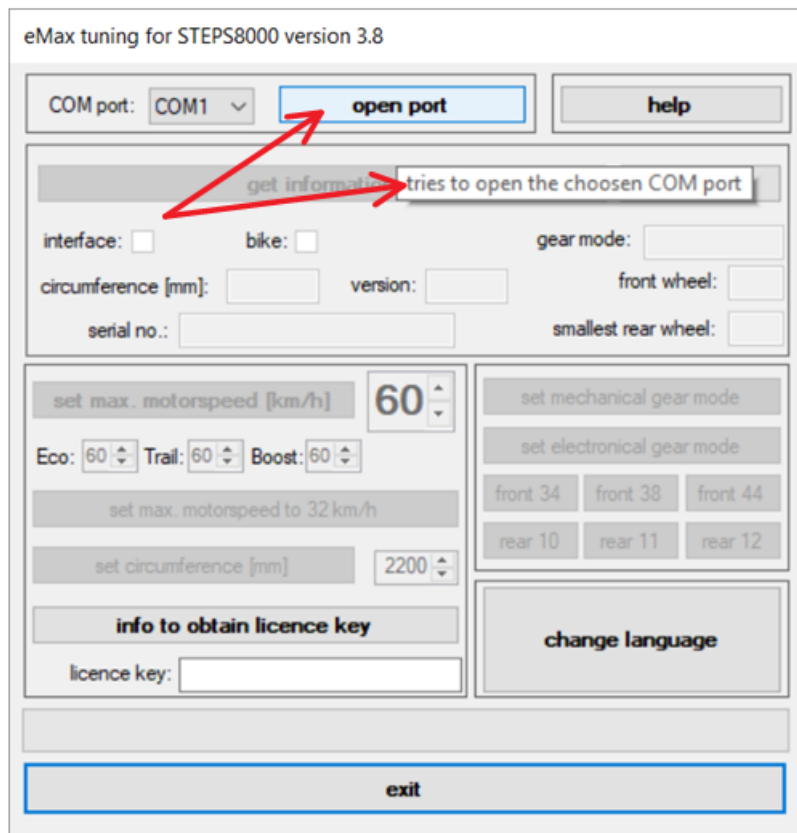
eMax tuning for STEPS8000 version 3.8

COM port: COM1

open port

help

get informatio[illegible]

tries to open the choosen COM port

interface:

bike:

gear mode:

circumference [mm]:

version:

front wheel:

serial no.:

smallest rear wheel:

set max. motorspeed [km/h]

60

Eco: 60 Trail: 60 Boost: 60

set max. motorspeed to 32 km/h

set circumference [mm]

2200

info to obtain licence key

licence key:

set mechanical gear mode

set electronical gear mode

front 34 front 38 front 44

rear 10 rear 11 rear 12

change language

exit